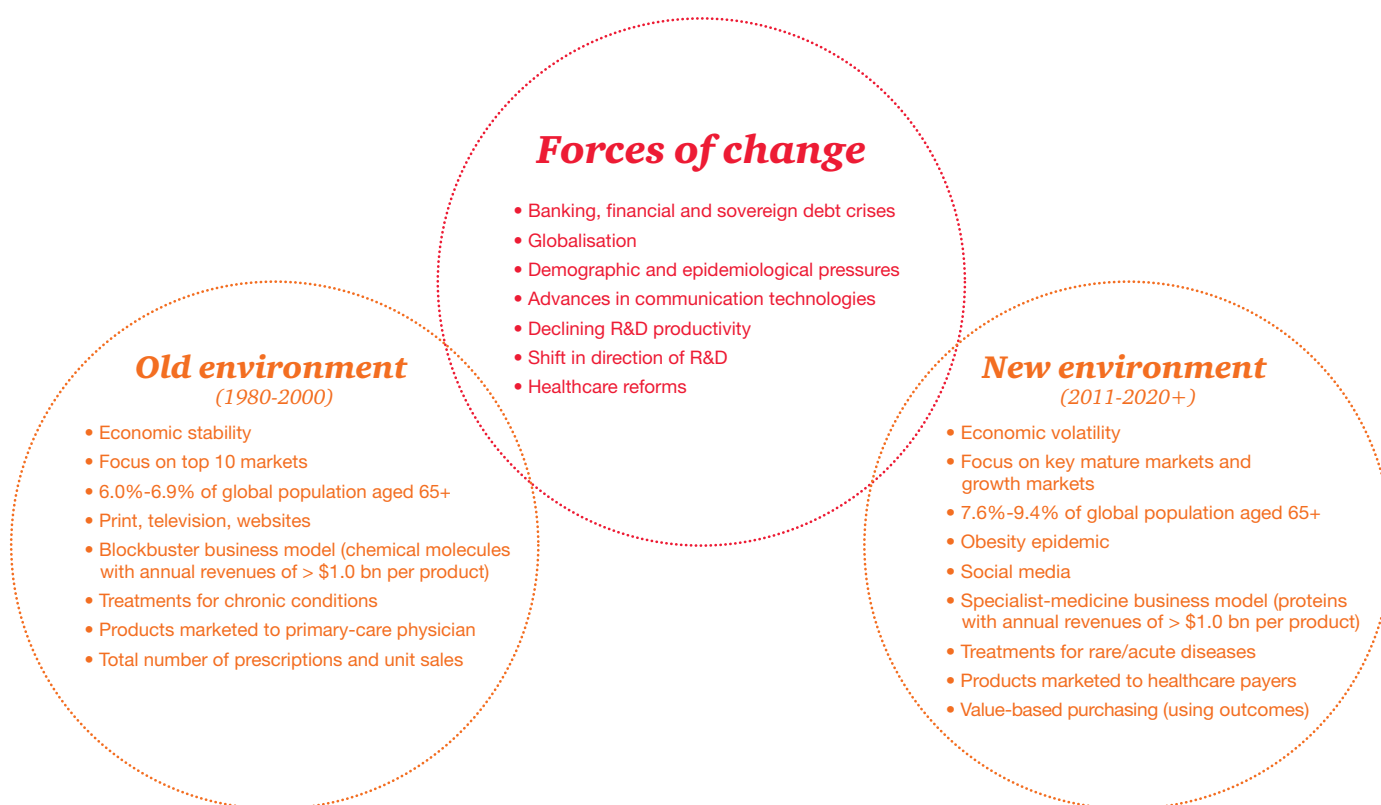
Forces of change

• Banking, financial and sovereign debt crises
• Globalisation
• Demographic and epidemiological pressures
• Advances in communication technologies
• Declining R&D productivity
• Shift in direction of R&D
• Healthcare reforms

Old environment
(1980-2000)

• Economic stability
• Focus on top 10 markets
• 6.0%-6.9% of global population aged 65+
• Print, television, websites
• Blockbuster business model (chemical molecules with annual revenues of > $1.0 bn per product)
• Treatments for chronic conditions
• Products marketed to primary-care physician
• Total number of prescriptions and unit sales

New environment
(2011-2020+)

• Economic volatility
• Focus on key mature markets and growth markets
• 7.6%-9.4% of global population aged 65+
• Obesity epidemic
• Social media
• Specialist-medicine business model (proteins with annual revenues of > $1.0 bn per product)
• Treatments for rare/acute diseases
• Products marketed to healthcare payers
• Value-based purchasing (using outcomes)